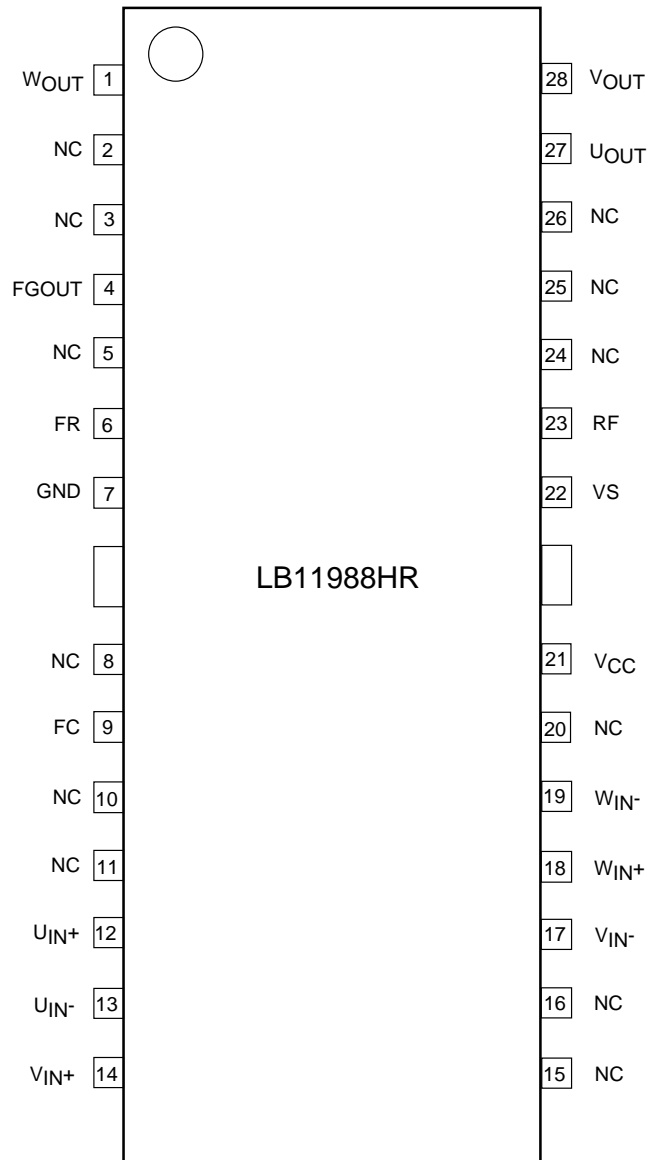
$W_{OUT}$ 1
NC 2
NC 3
FGOUT 4
NC 5
FR 6
GND 7
NC 8
FC 9
NC 10
NC 11
$U_{IN}$+ 12
$U_{IN}$- 13
$V_{IN}$+ 14

LB11988HR

28 $V_{OUT}$
27 $U_{OUT}$
26 NC
25 NC
24 NC
23 RF
22 VS
21 $V_{CC}$
20 NC
19 $W_{IN}$-
18 $W_{IN}$+
17 $V_{IN}$-
16 NC
15 NC